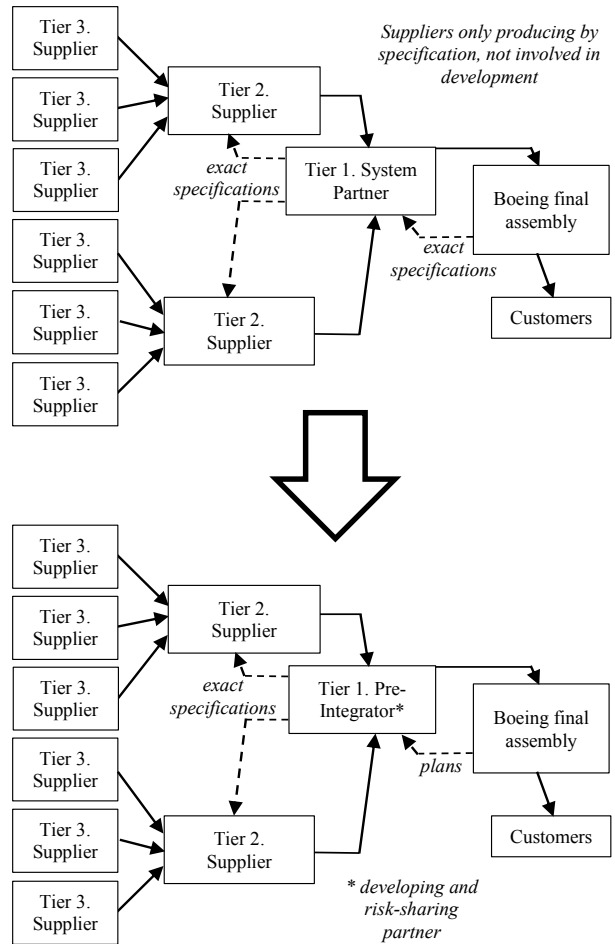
Tier 3. Supplier

Tier 3. Supplier

Tier 3. Supplier

Tier 2. Supplier

*Suppliers only producing by specification, not involved in development*

*exact specifications*

Tier 1. System Partner

Boeing final assembly

*exact specifications*

Tier 3. Supplier

Tier 3. Supplier

Tier 3. Supplier

Tier 2. Supplier

Customers

Tier 3. Supplier

Tier 3. Supplier

Tier 3. Supplier

Tier 2. Supplier

*exact specifications*

Tier 1. Pre-Integrator*

Boeing final assembly

*plans*

Tier 3. Supplier

Tier 3. Supplier

Tier 3. Supplier

Tier 2. Supplier

Customers

*\* developing and risk-sharing partner*